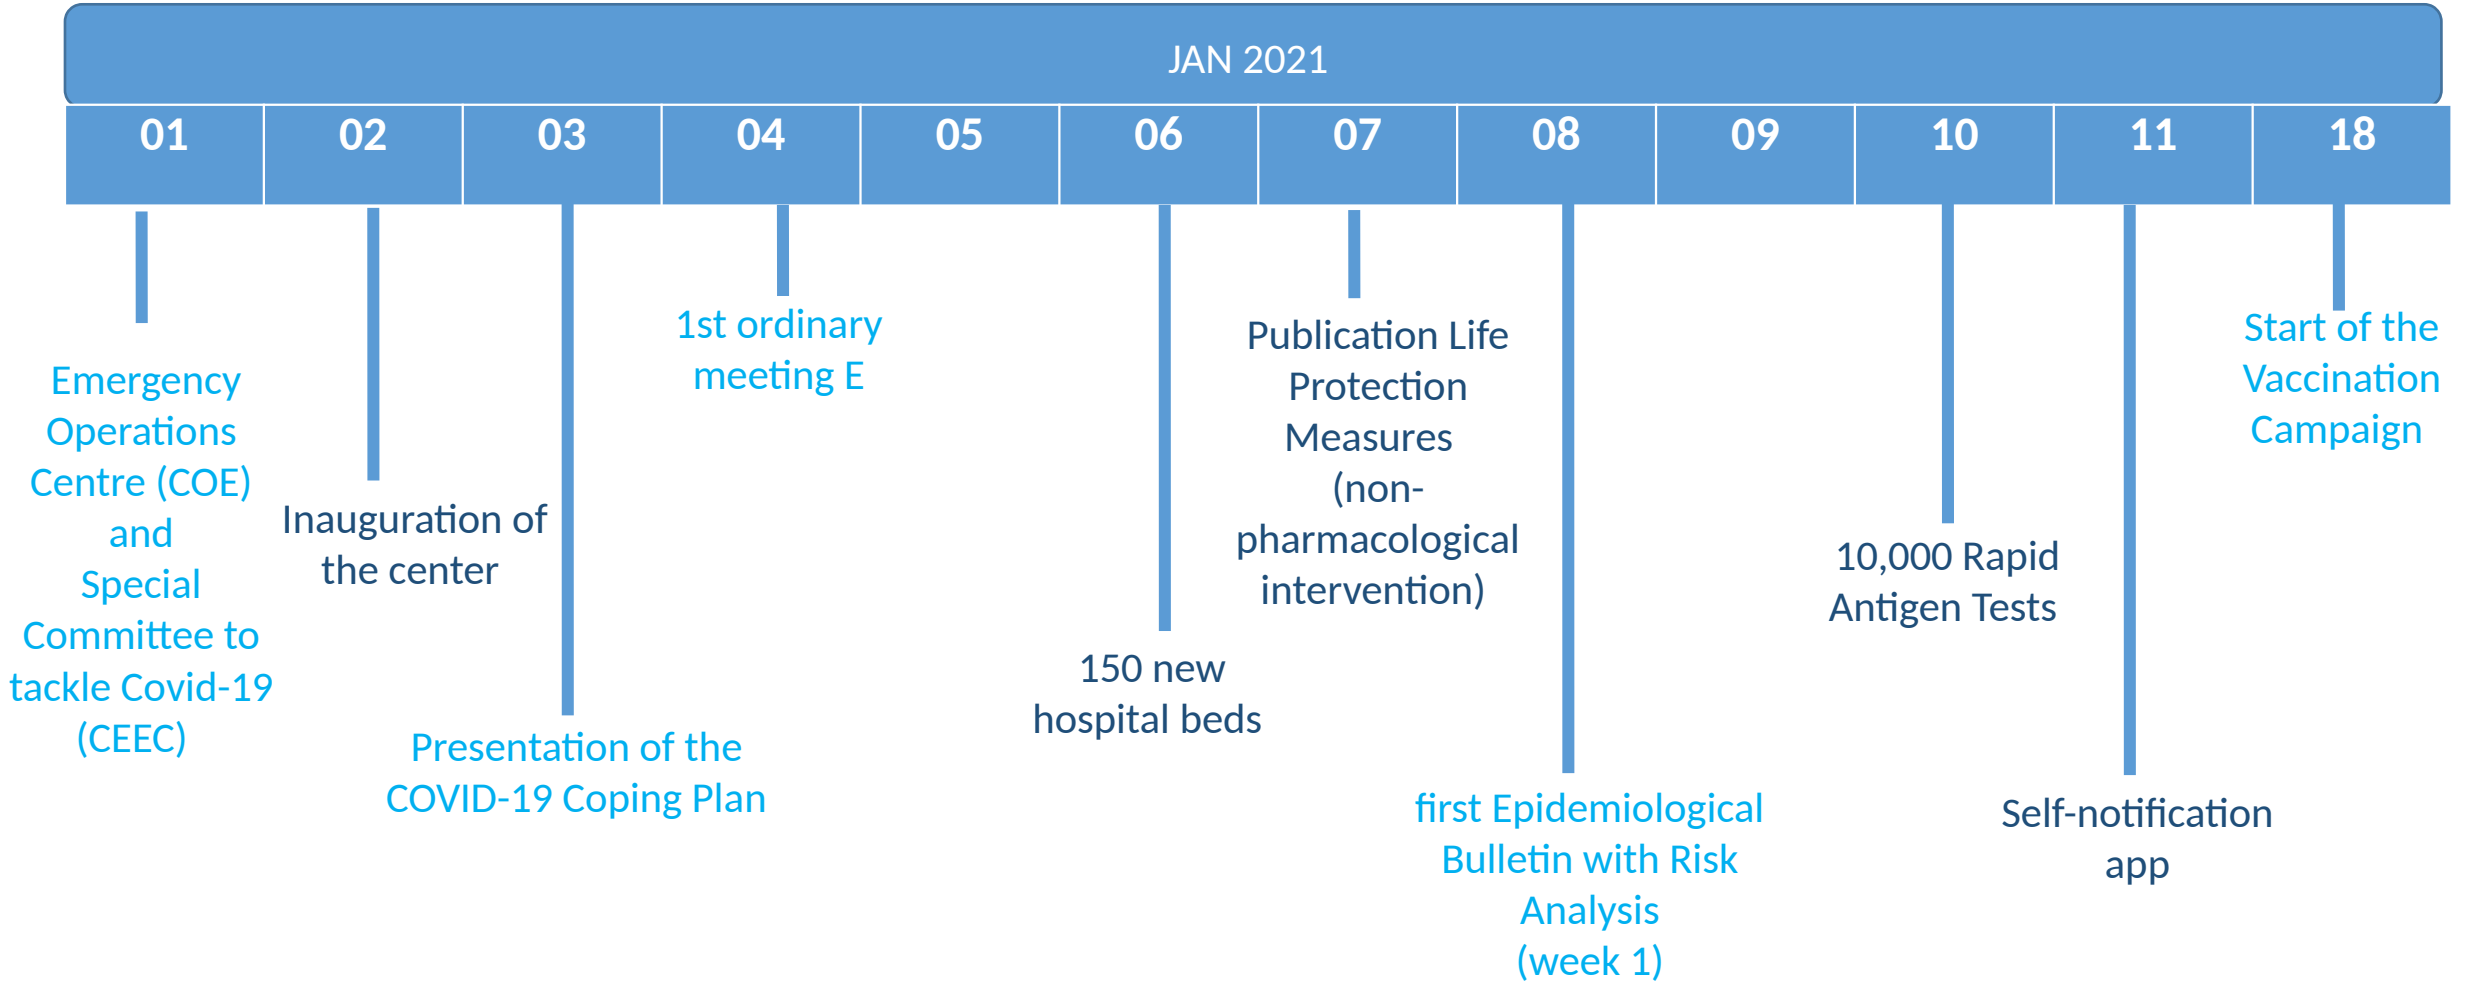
JAN 2021

| 01 | 02 | 03 | 04 | 05 | 06 | 07 | 08 | 09 | 10 | 11 | 18 |
|---|---|---|---|---|---|---|---|---|---|---|---|

Emergency Operations Centre (COE) and Special Committee to tackle Covid-19 (CEEC)

Inauguration of the center

Presentation of the COVID-19 Coping Plan

1st ordinary meeting E

150 new hospital beds

Publication Life Protection Measures (non-pharmacological intervention)

first Epidemiological Bulletin with Risk Analysis (week 1)

10,000 Rapid Antigen Tests

Self-notification app

Start of the Vaccination Campaign